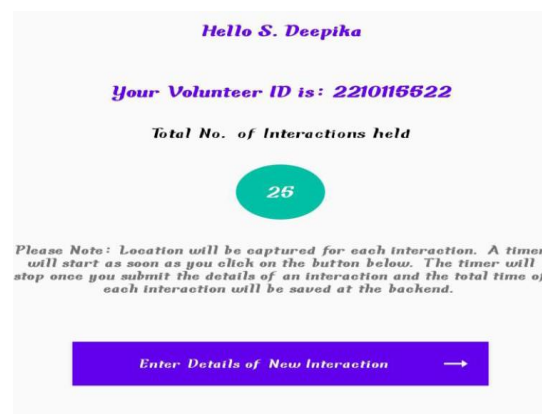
Hello S. Deepika

Your Volunteer ID is: 2210115522

Total No. of Interactions held

25

Please Note: Location will be captured for each interaction. A timer will start as soon as you click on the button below. The timer will stop once you submit the details of an interaction and the total time of each interaction will be saved at the backend.

Enter Details of New Interaction →